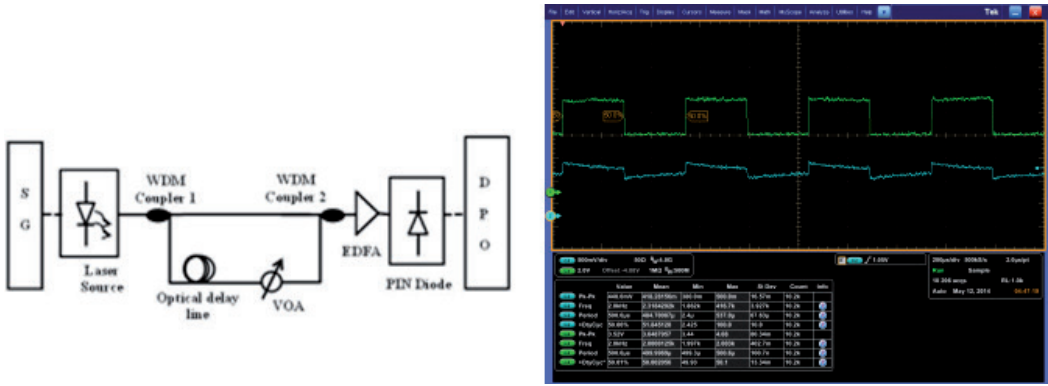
S
G

Laser
Source

WDM
Coupler 1

Optical delay
line

VOA

WDM
Coupler 2

EDFA

PIN Diode

D
P
O

File Edit Vertical Horiz/Acq Trig Display Cursors Measure Mask Math MyScope Analyze Utilities Help Tek

50 Fs
50 Fs

500mV/div 50Ω
2.0V

200µs/div 500kS/s
Run Sample
Auto May 12, 2014

| | Value | Mean | Min | Max | St Dev | Count | Info |
|---|---|---|---|---|---|---|---|
| Pk-Pk | 448.0mV | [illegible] | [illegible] | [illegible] | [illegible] | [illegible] | |
| Freq | 2.0kHz | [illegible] | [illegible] | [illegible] | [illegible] | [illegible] | |
| Period | 500.0µs | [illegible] | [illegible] | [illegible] | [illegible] | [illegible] | |
| +DtyCyc | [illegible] | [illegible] | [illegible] | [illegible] | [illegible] | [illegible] | |
| Pk-Pk | 3.52V | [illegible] | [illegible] | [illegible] | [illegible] | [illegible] | |
| Freq | 2.0kHz | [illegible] | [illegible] | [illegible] | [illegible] | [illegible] | |
| Period | 500.0µs | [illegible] | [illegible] | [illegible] | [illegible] | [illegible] | |
| +DtyCyc | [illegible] | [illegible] | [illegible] | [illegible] | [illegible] | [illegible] | |